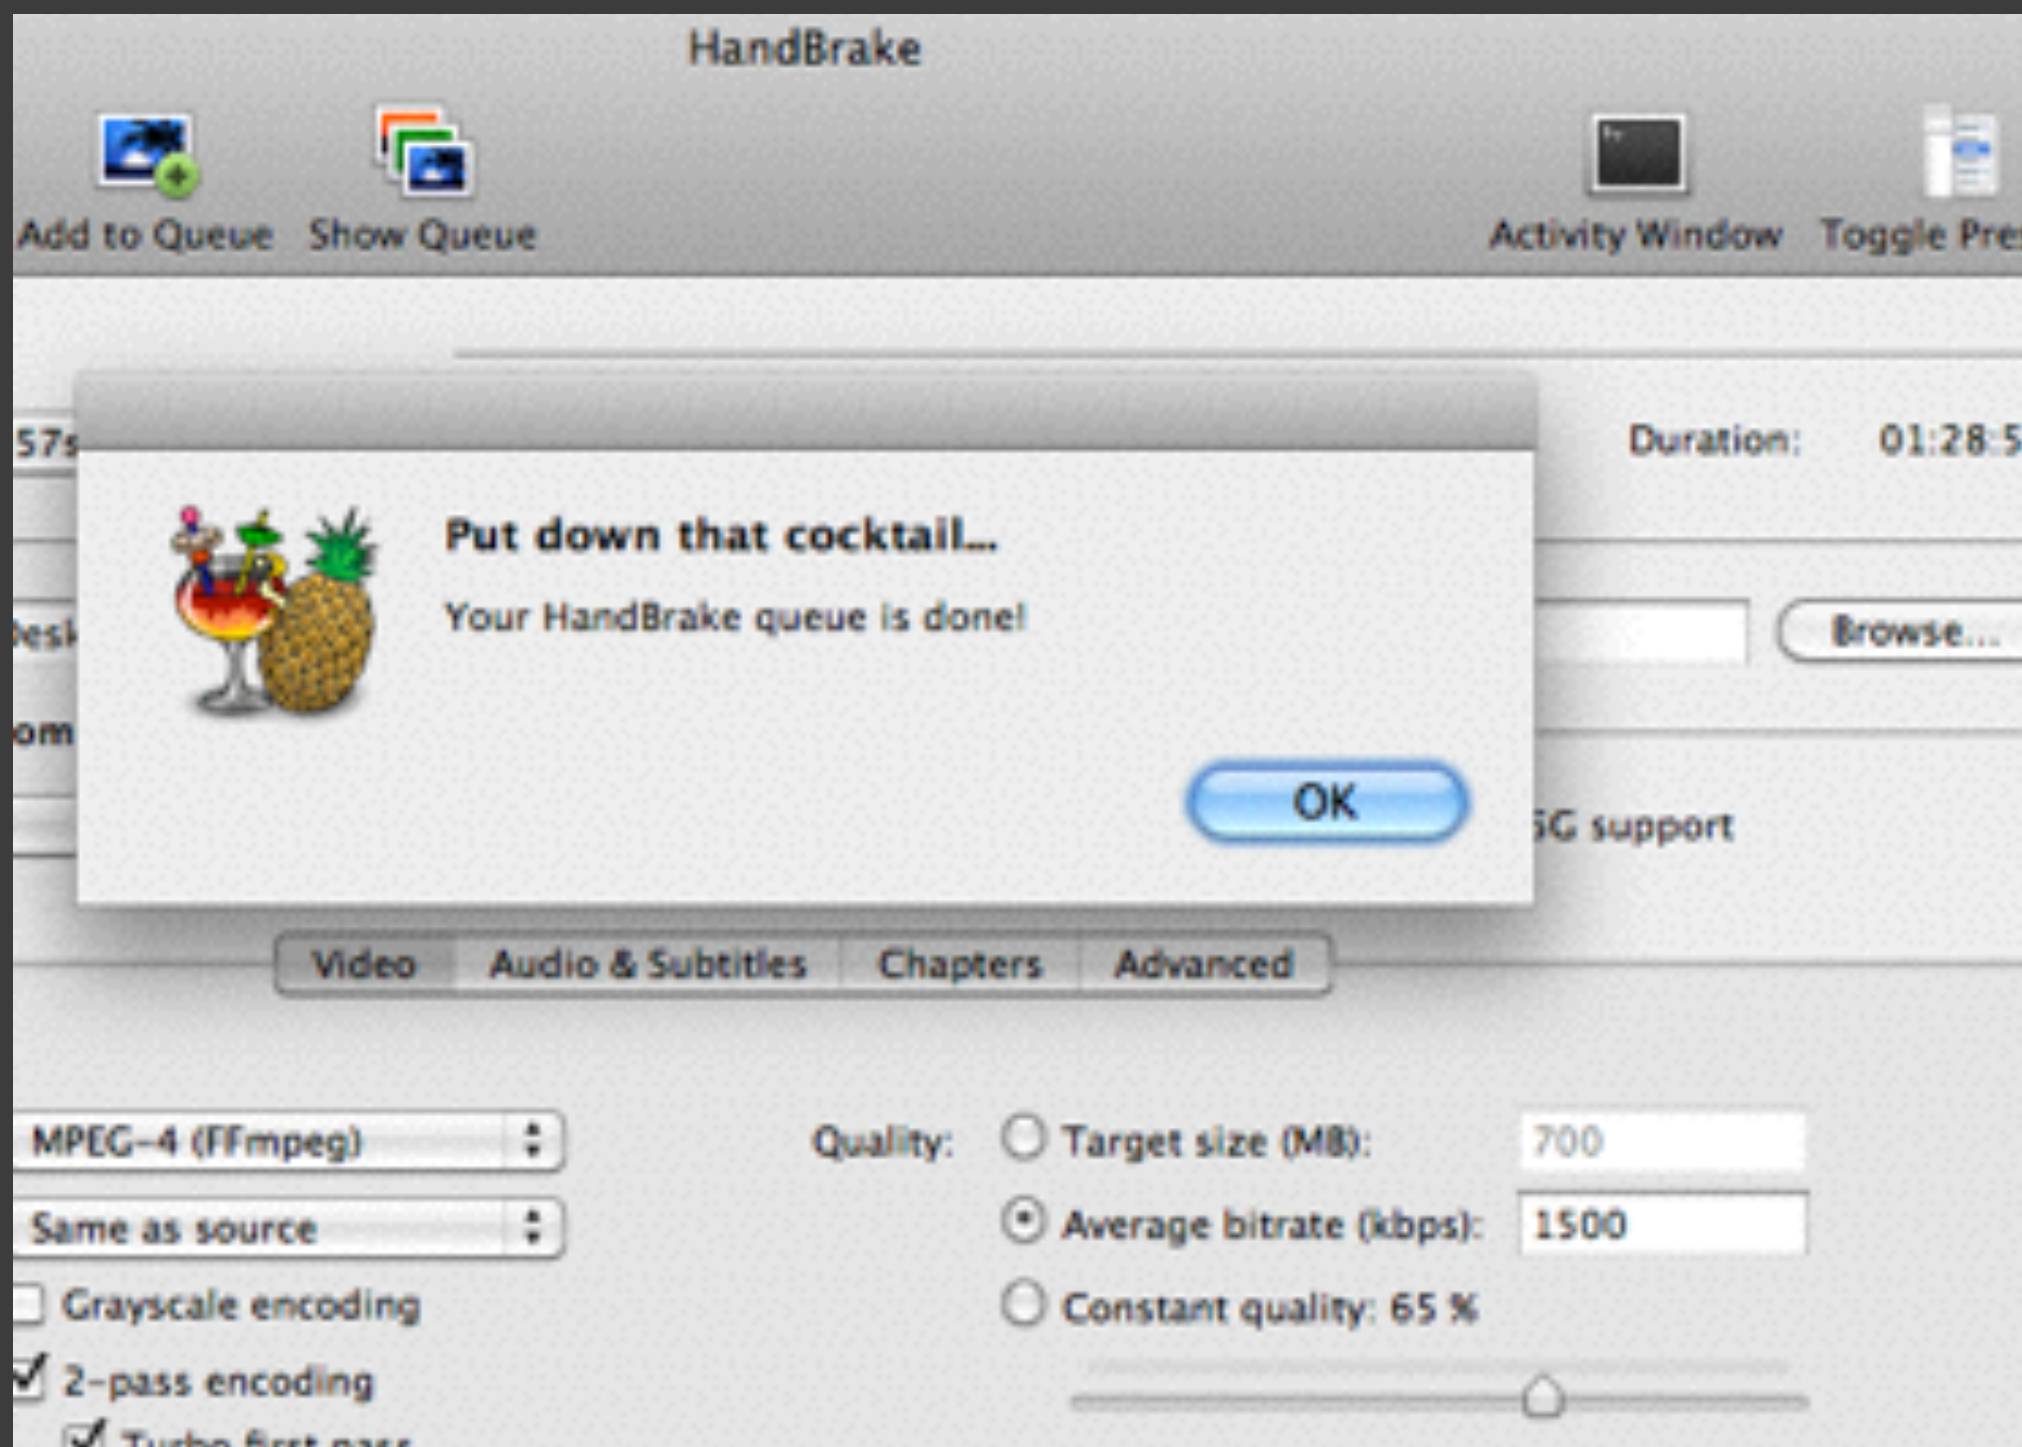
HandBrake

Add to Queue Show Queue Activity Window Toggle Pre

57s

Duration: 01:28:5

Put down that cocktail...

Your HandBrake queue is done!

OK

Desk

Browse...

om

G support

Video Audio & Subtitles Chapters Advanced

MPEG-4 (FFmpeg)

Same as source

Grayscale encoding

2-pass encoding

Turbo first pass

Quality:

Target size (MB): 700

Average bitrate (kbps): 1500

Constant quality: 65 %